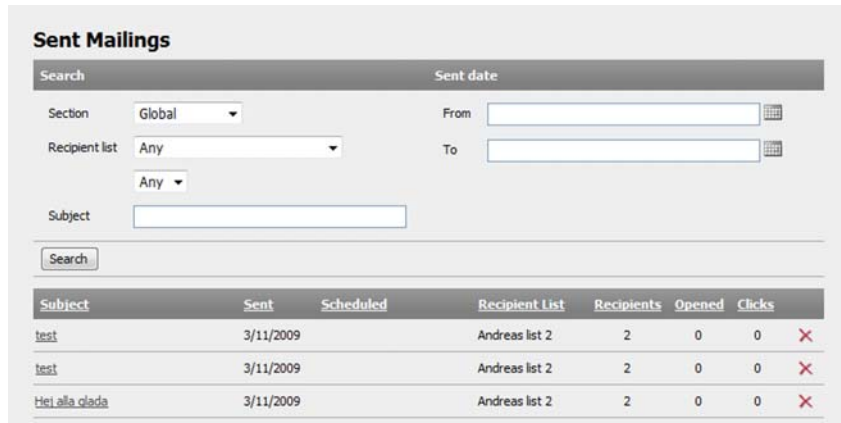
Sent Mailings

Search

Sent date

Section Global

Recipient list Any

Any

Subject

From

To

Search

| Subject | Sent | Scheduled | Recipient List | Recipients | Opened | Clicks |
|---|---|---|---|---|---|---|
| test | 3/11/2009 | | Andreas list 2 | 2 | 0 | 0 |
| test | 3/11/2009 | | Andreas list 2 | 2 | 0 | 0 |
| Hej alla glada | 3/11/2009 | | Andreas list 2 | 2 | 0 | 0 |